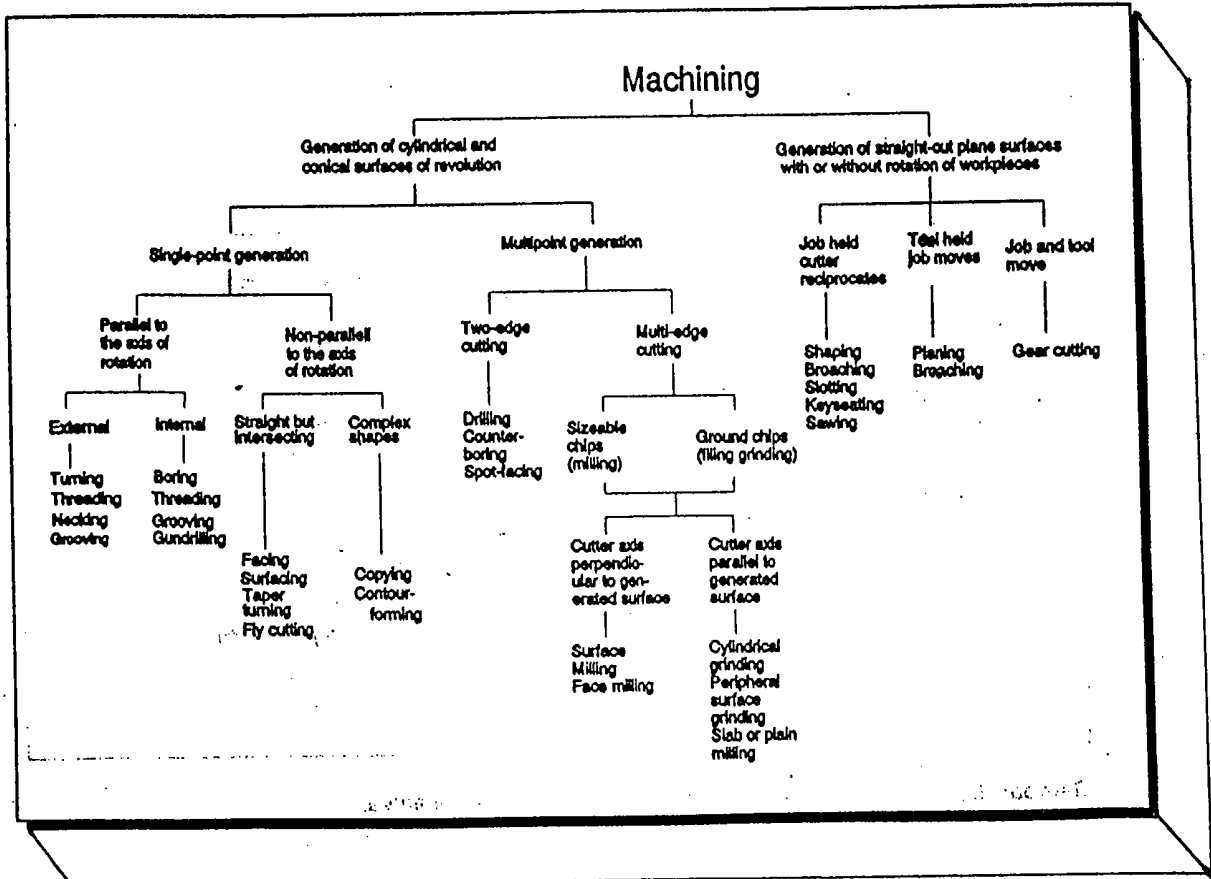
Machining

Generation of cylindrical and conical surfaces of revolution

Generation of straight-out plane surfaces with or without rotation of workpieces

Single-point generation

Multipoint generation

Job held cutter reciprocates

Tool held job moves

Job and tool move

Parallel to the axis of rotation

Non-parallel to the axis of rotation

Two-edge cutting

Multi-edge cutting

Shaping
Broaching
Slotting
Keyseating
Sawing

Planing
Broaching

Gear cutting

External

Internal

Straight but intersecting

Complex shapes

Drilling
Counter-boring
Spot-facing

Sizeable chips (milling)

Ground chips (filing grinding)

Turning
Threading
Necking
Grooving

Boring
Threading
Grooving
Gundrilling

Facing
Surfacing
Taper turning
Fly cutting

Copying
Contour-forming

Cutter axis perpendicular to generated surface

Cutter axis parallel to generated surface

Surface Milling
Face milling

Cylindrical grinding
Peripheral surface grinding
Slab or plain milling